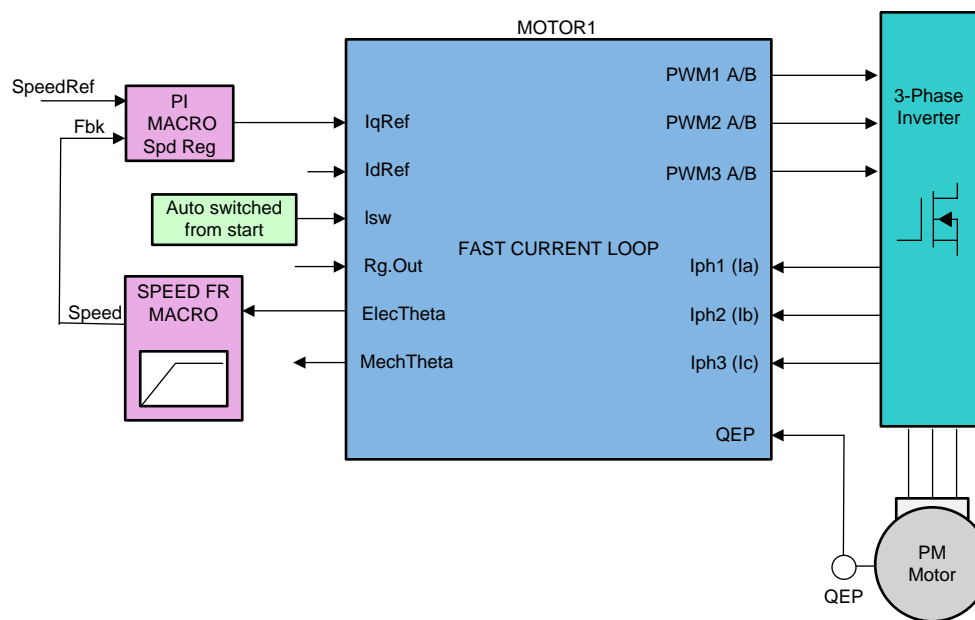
MOTOR1

SpeedRef

Fbk

PI
MACRO
Spd Reg

IqRef

IdRef

Auto switched
from start

Isw

Rg.Out

SPEED FR
MACRO

Speed

ElecTheta

MechTheta

FAST CURRENT LOOP

PWM1 A/B

PWM2 A/B

PWM3 A/B

Iph1 (Ia)

Iph2 (Ib)

Iph3 (Ic)

QEP

3-Phase
Inverter

PM
Motor

QEP